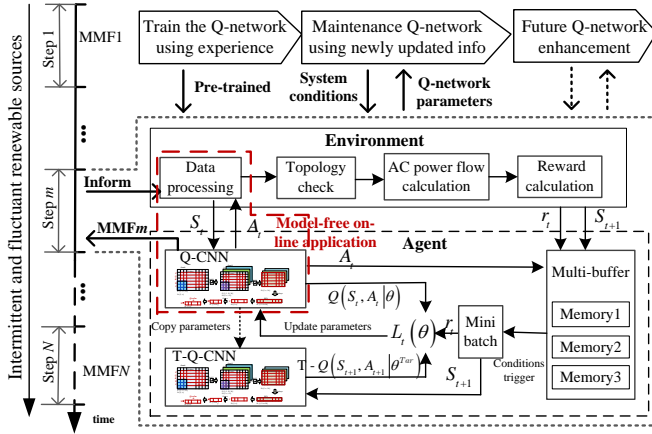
Intermittent and fluctuant renewable sources

Step 1

MMF1

Train the Q-network using experience

Maintenance Q-network using newly updated info

Future Q-network enhancement

Pre-trained

System conditions

Q-network parameters

Environment

Step $m$

Inform

Data processing

Topology check

AC power flow calculation

Reward calculation

$S_t$

$A_t$

Model-free on-line application

$r_t$

$S_{t+1}$

MMF$m$

Agent

Q-CNN

$A_t$

Multi-buffer

$Q(S_t, A_t|\theta)$

Memory1

Copy parameters

Update parameters

$L_t(\theta)$

$r_t$

Mini batch

Memory2

Step $N$

MMF$N$

T-Q-CNN

$T - Q(S_{t+1}, A_{t+1}|\theta^{Tar})$

$S_{t+1}$

Conditions trigger

Memory3

time